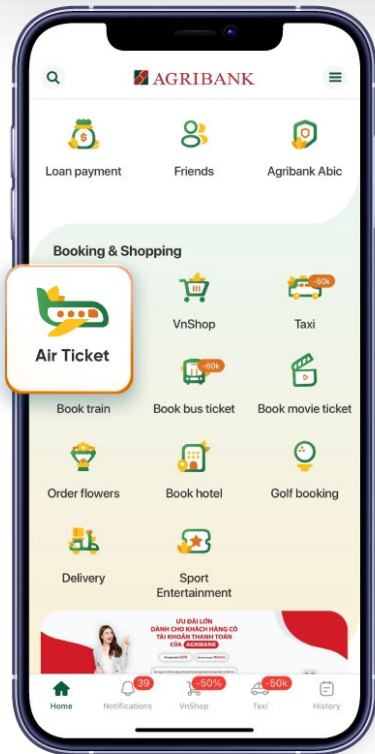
AGRIBANK

Loan payment
Friends
Agribank Abic

Booking & Shopping

Air Ticket
VnShop
-50k
Taxi

-60k
Book train
Book bus ticket
Book movie ticket

Order flowers
Book hotel
Golf booking

Delivery
Sport Entertainment

ƯU ĐÃI LỚN
DÀNH CHO KHÁCH HÀNG CÓ TÀI KHOẢN THANH TOÁN CỦA AGRIBANK

Home
39
Notifications
-50%
VnShop
-50k
Taxi
History